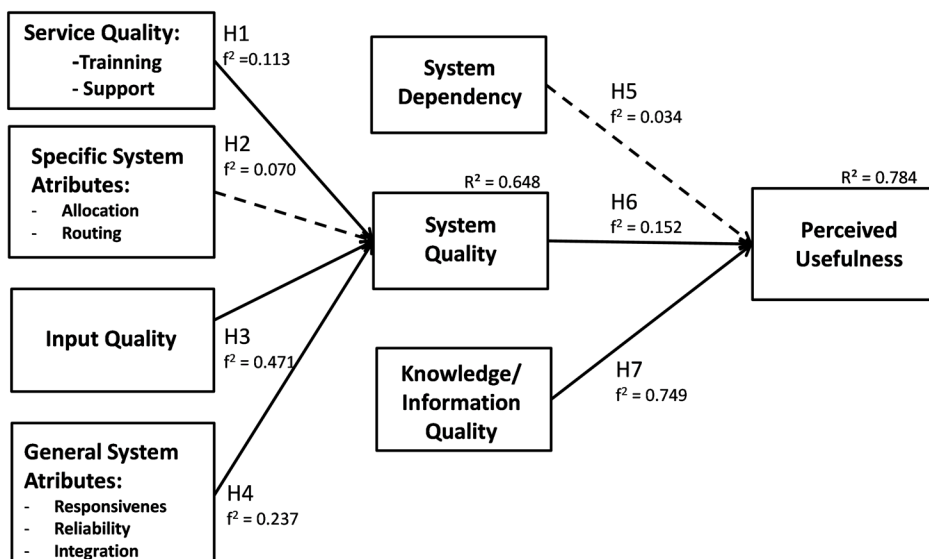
Service Quality:
-Trainning
- Support

H1
$f^2 = 0.113$

Specific System Atributes:
- Allocation
- Routing

H2
$f^2 = 0.070$

Input Quality

H3
$f^2 = 0.471$

General System Atributes:
- Responsivenes
- Reliability
- Integration

H4
$f^2 = 0.237$

System Dependency

H5
$f^2 = 0.034$

$R^2 = 0.648$

System Quality

H6
$f^2 = 0.152$

Knowledge/ Information Quality

H7
$f^2 = 0.749$

$R^2 = 0.784$

Perceived Usefulness